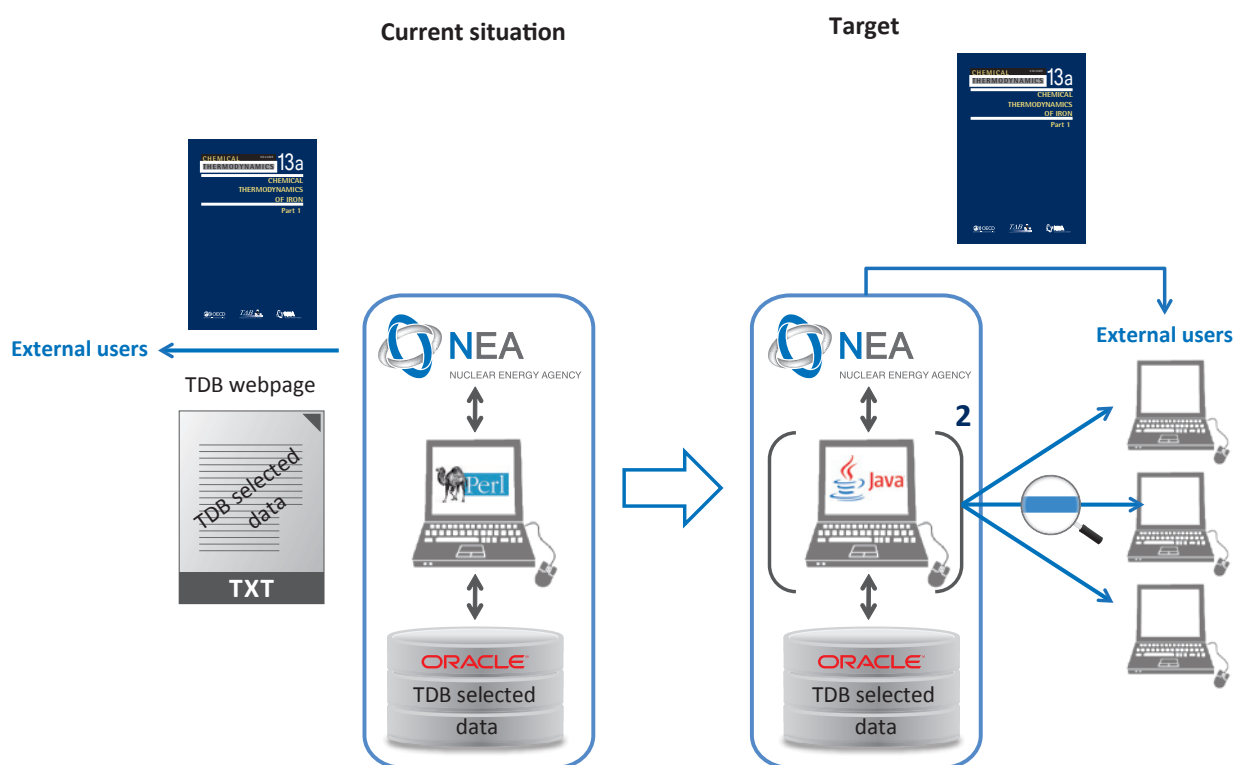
Current situation

Target

CHEMICAL THERMODYNAMICS 13a
CHEMICAL THERMODYNAMICS OF IRON
Part 1

External users

TDB webpage

TDB selected data

TXT

NEA
NUCLEAR ENERGY AGENCY

Perl

ORACLE
TDB selected data

CHEMICAL THERMODYNAMICS 13a
CHEMICAL THERMODYNAMICS OF IRON
Part 1

NEA
NUCLEAR ENERGY AGENCY

2

Java

ORACLE
TDB selected data

External users